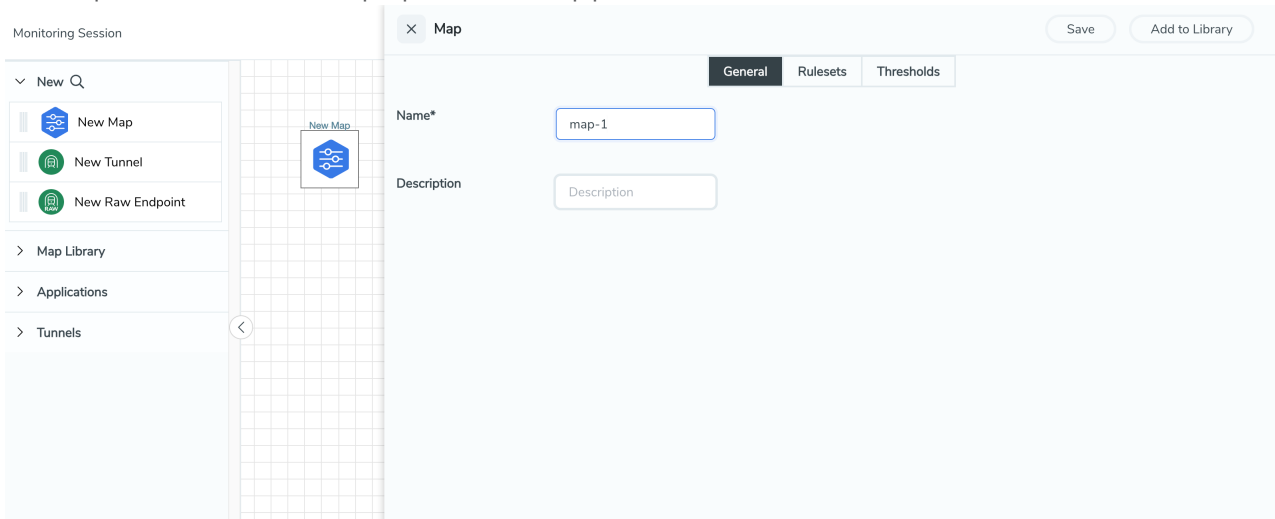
Monitoring Session

New

New Map

New Tunnel

New Raw Endpoint

Map Library

Applications

Tunnels

New Map

Map

Save

Add to Library

General

Rulesets

Thresholds

Name*

map-1

Description

Description